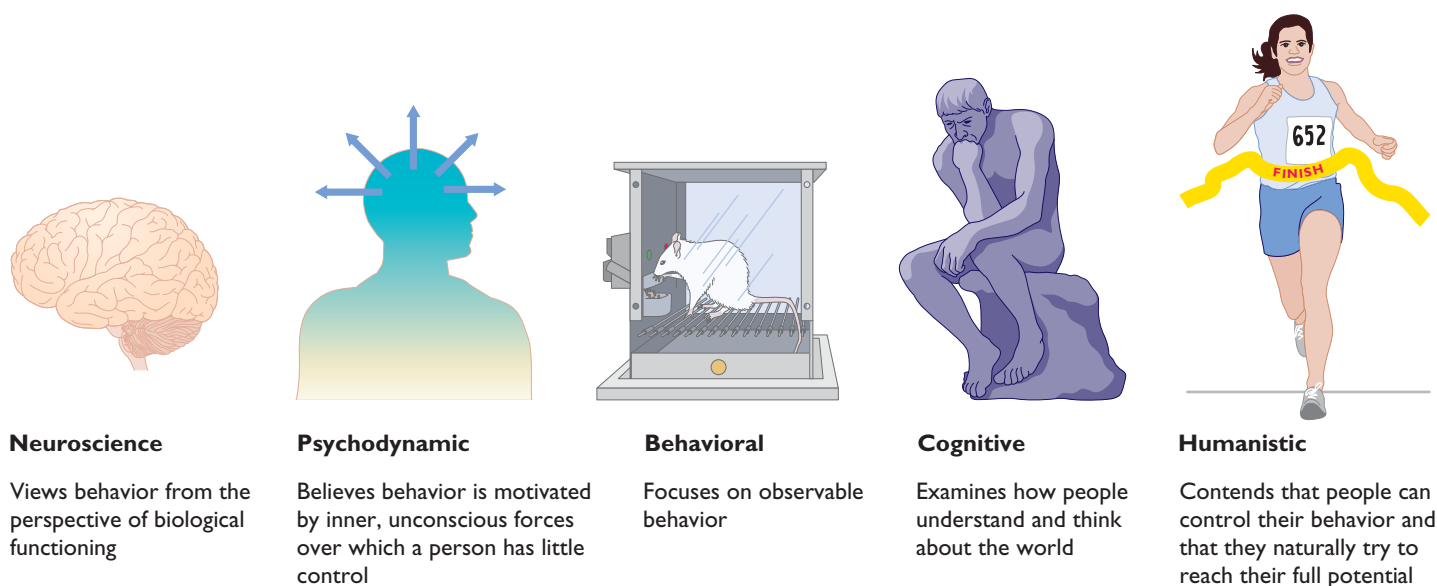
652
FINISH

Neuroscience
Views behavior from the perspective of biological functioning

Psychodynamic
Believes behavior is motivated by inner, unconscious forces over which a person has little control

Behavioral
Focuses on observable behavior

Cognitive
Examines how people understand and think about the world

Humanistic
Contends that people can control their behavior and that they naturally try to reach their full potential